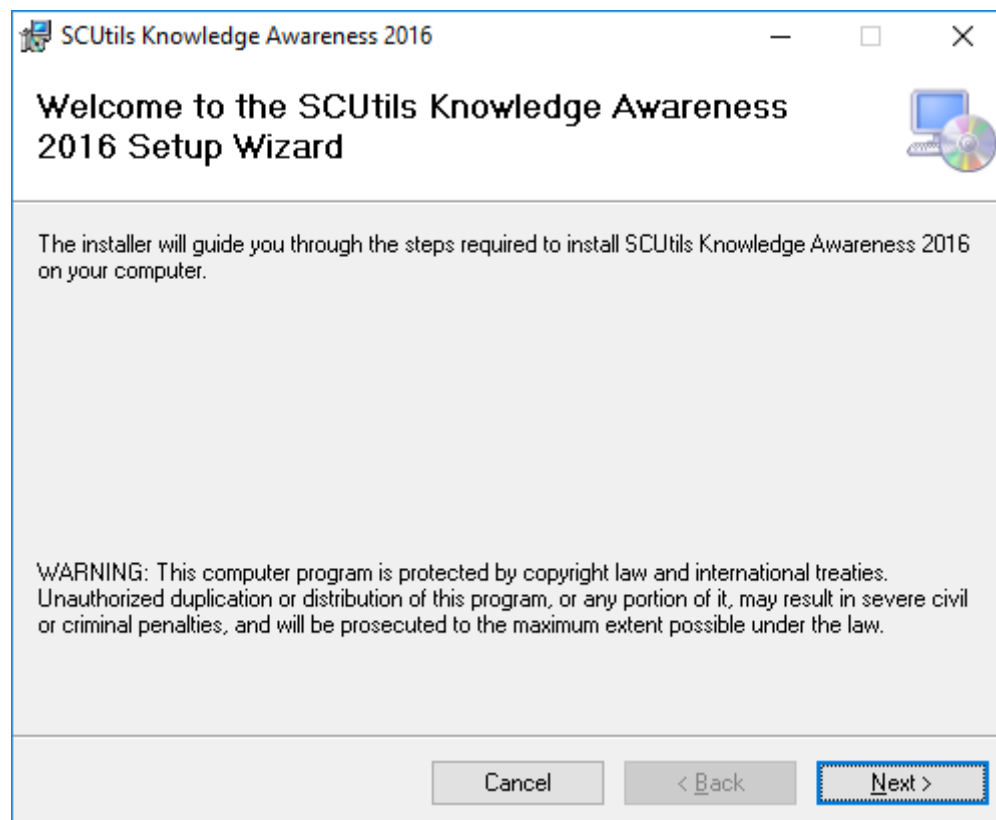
SCUtils Knowledge Awareness 2016

Welcome to the SCUtils Knowledge Awareness 2016 Setup Wizard

The installer will guide you through the steps required to install SCUtils Knowledge Awareness 2016 on your computer.

WARNING: This computer program is protected by copyright law and international treaties. Unauthorized duplication or distribution of this program, or any portion of it, may result in severe civil or criminal penalties, and will be prosecuted to the maximum extent possible under the law.

Cancel
< Back
Next >